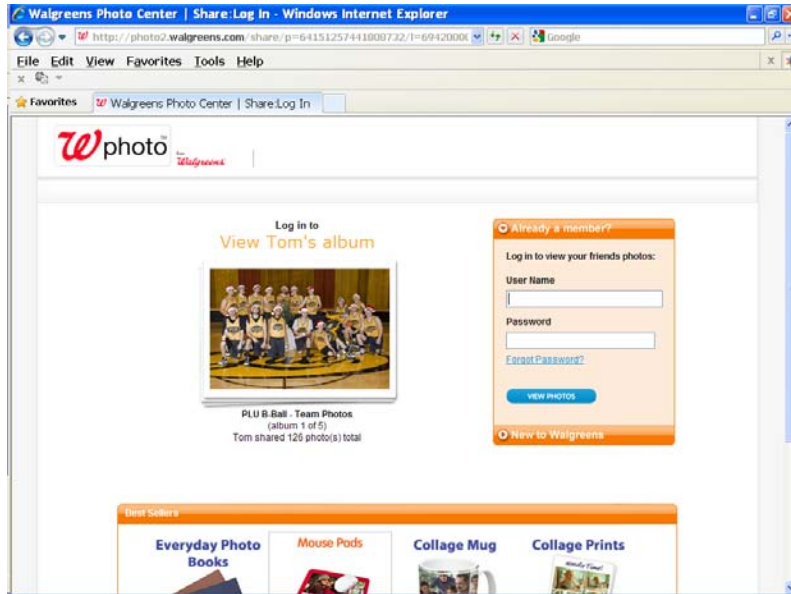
Walgreens Photo Center | Share:Log In - Windows Internet Explorer

http://photo2.walgreens.com/share/p=641512574418007​32/l=6942000(

Google

File Edit View Favorites Tools Help

Favorites

Walgreens Photo Center | Share:Log In

photo

Walgreens

Log in to

View Tom's album

PLU B-Ball - Team Photos

(album 1 of 5)

Tom shared 126 photo(s) total

Already a member?

Log in to view your friends photos:

User Name

Password

Forgot Password?

VIEW PHOTOS

New to Walgreens

Best Sellers

Everyday Photo Books

Mouse Pads

Collage Mug

Collage Prints